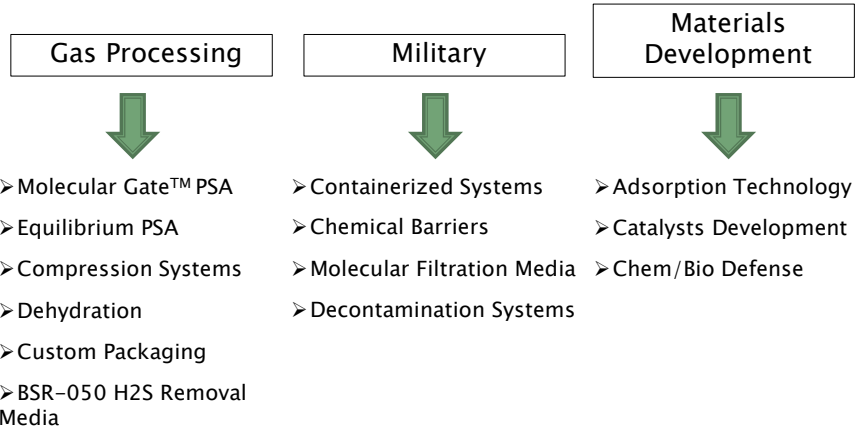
Gas Processing

Molecular Gate™ PSA

Equilibrium PSA

Compression Systems

Dehydration

Custom Packaging

BSR-050 H2S Removal Media

Military

Containerized Systems

Chemical Barriers

Molecular Filtration Media

Decontamination Systems

Materials Development

Adsorption Technology

Catalysts Development

Chem/Bio Defense